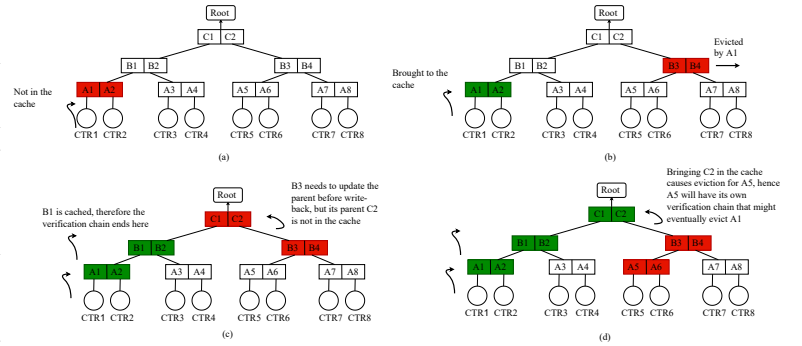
Root
C1 C2
B1 B2
B3 B4
Not in the cache
A1 A2
A3 A4
A5 A6
A7 A8
CTR1 CTR2 CTR3 CTR4 CTR5 CTR6 CTR7 CTR8
(a)

Root
C1 C2
Evicted by A1
B1 B2
B3 B4
Brought to the cache
A1 A2
A3 A4
A5 A6
A7 A8
CTR1 CTR2 CTR3 CTR4 CTR5 CTR6 CTR7 CTR8
(b)

Root
B3 needs to update the parent before write-back, but its parent C2 is not in the cache
B1 is cached, therefore the verification chain ends here
C1 C2
B1 B2
B3 B4
A1 A2
A3 A4
A5 A6
A7 A8
CTR1 CTR2 CTR3 CTR4 CTR5 CTR6 CTR7 CTR8
(c)

Bringing C2 in the cache causes eviction for A5, hence A5 will have its own verification chain that might eventually evict A1
Root
C1 C2
B1 B2
B3 B4
A1 A2
A3 A4
A5 A6
A7 A8
CTR1 CTR2 CTR3 CTR4 CTR5 CTR6 CTR7 CTR8
(d)